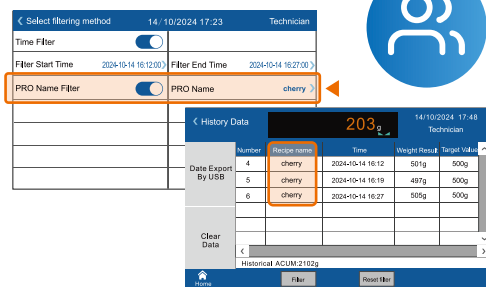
Select filtering method 14/10/2024 17:23 Technician

Time Filter
Filter Start Time 2024-10-14 16:12:00
Filter End Time 2024-10-14 16:27:00
PRO Name Filter
PRO Name cherry

History Data 203g 14/10/2024 17:48 Technician

Date Export By USB

Clear Data

| Number | Recipe name | Time | Weight Result | Target Value |
|---|---|---|---|---|
| 4 | cherry | 2024-10-14 16:12 | 501g | 500g |
| 5 | cherry | 2024-10-14 16:19 | 497g | 500g |
| 6 | cherry | 2024-10-14 16:27 | 505g | 500g |

Historical ACUM:2102g

Home
Filter
Reset filter